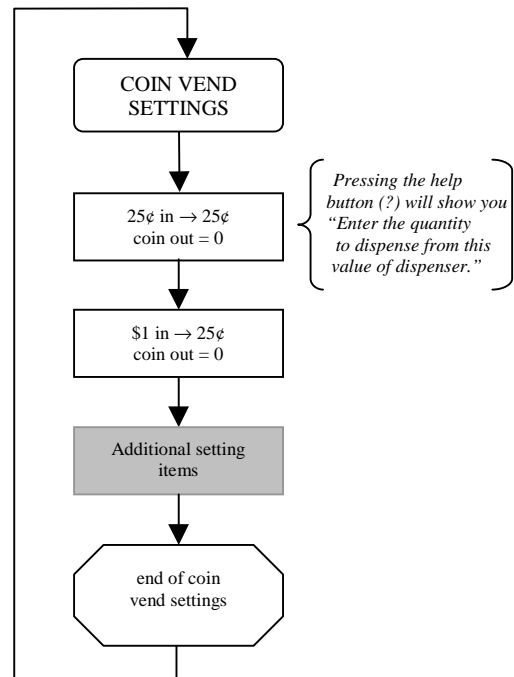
COIN VEND SETTINGS

25¢ in → 25¢ coin out = 0

Pressing the help button (?) will show you "Enter the quantity to dispense from this value of dispenser."

$1 in → 25¢ coin out = 0

Additional setting items

end of coin vend settings